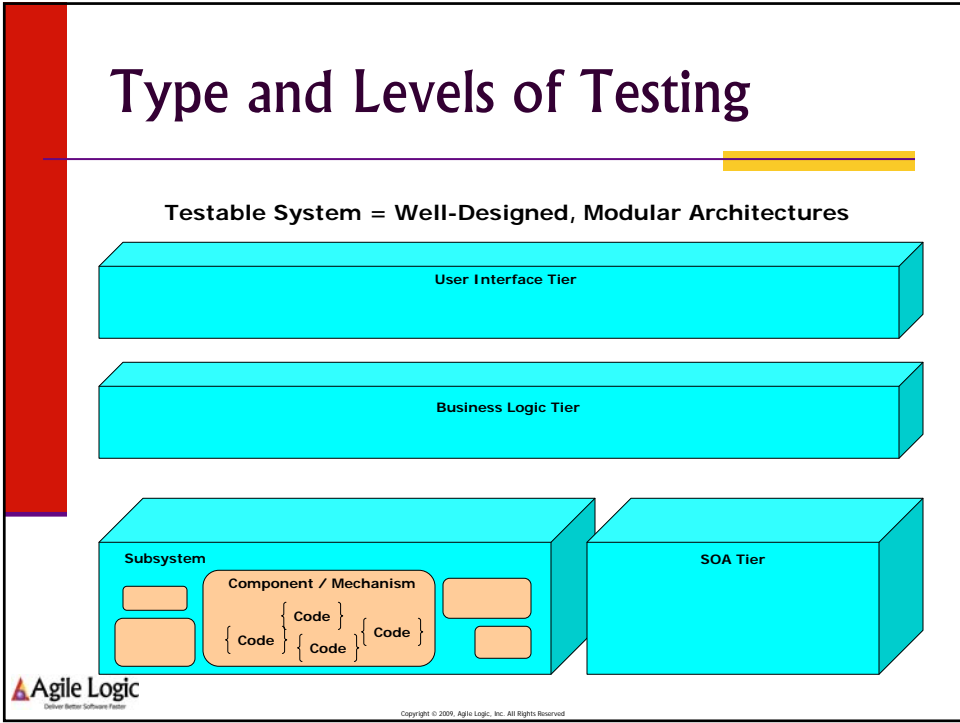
Type and Levels of Testing

Testable System = Well-Designed, Modular Architectures

User Interface Tier

Business Logic Tier

Subsystem

Component / Mechanism

{ Code }

{ Code }

{ Code }

{ Code }

SOA Tier

Agile Logic
Deliver Better Software Faster

Copyright © 2009, Agile Logic, Inc. All Rights Reserved